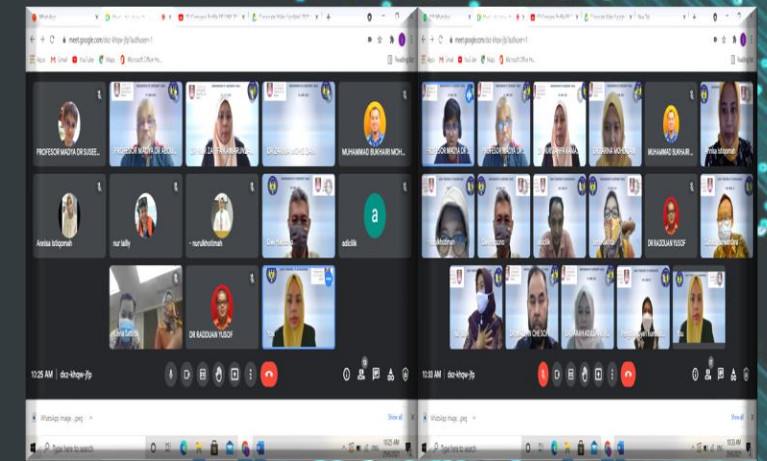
meet.google.com/dcz-khqw-jfp?authuser=1

Apps Gmail YouTube Maps Microsoft Office Ho...

PROFESOR MADYA DR SUSEE...
PROFESOR MADYA DR ABDU...
DR ZARINA MOHD SHARI...
MUHAMMAD BUKHAIRI MOH...

Anisa Istiqomah
nur laily
nurulkhotimah
Dwi Hastuti
a
adiclik

DR RADDUAN YUSOF

10:25 AM | dcz-khqw-jfp

WhatsApp Image....jpeg
Show all
Type here to search
10:25 AM

meet.google.com/dcz-khqw-jfp?authuser=1

PROFESOR MADYA DR S...
PROFESOR MADYA DR A...
MUHAMMAD BUKHAIRI...
Annisa Istiqomah
DR RADDUAN YUSOF

10:33 AM | dcz-khqw-jfp

WhatsApp Image....jpeg
Show all
Type here to search
10:33 AM